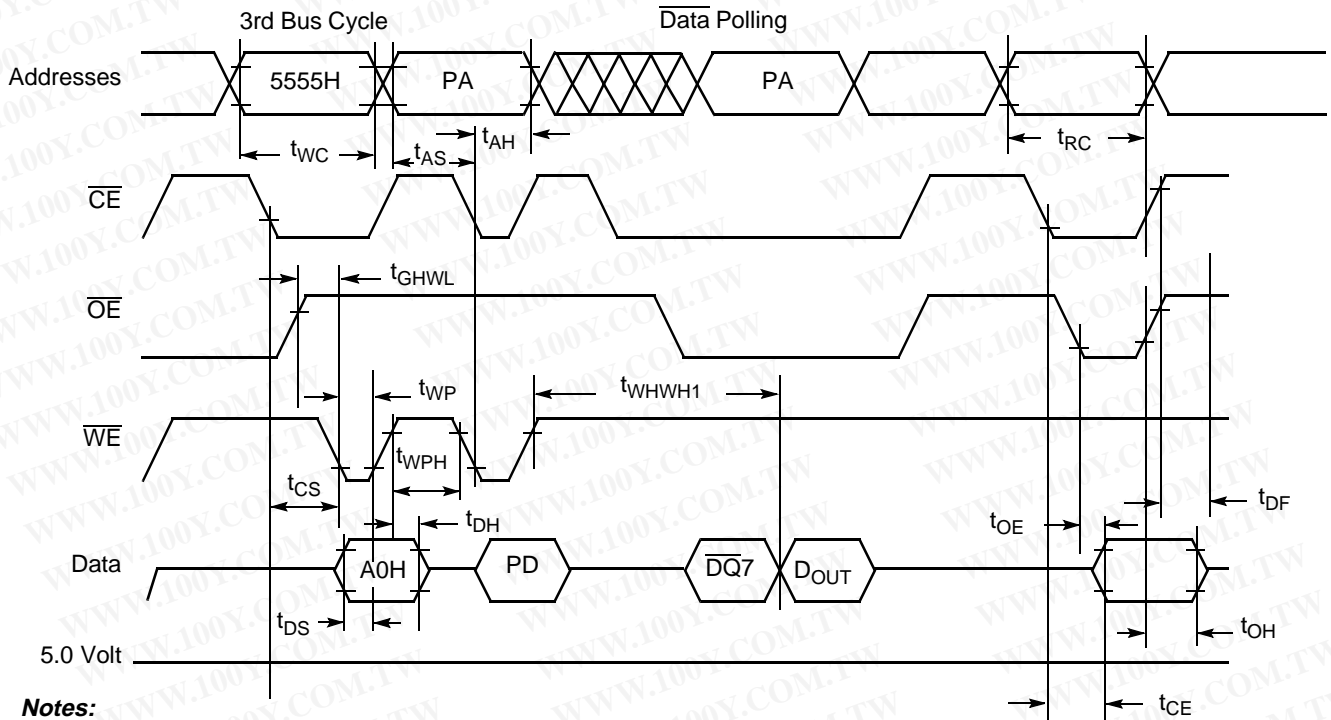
3rd Bus Cycle

$\overline{\text{Data}}$ Polling

Addresses

5555H

PA

PA

$t_{AH}$

$t_{WC}$

$t_{AS}$

$t_{RC}$

$\overline{\text{CE}}$

$t_{GHWL}$

$\overline{\text{OE}}$

$t_{WP}$

$t_{WHWH1}$

$\overline{\text{WE}}$

$t_{WPH}$

$t_{CS}$

$t_{DH}$

$t_{OE}$

$t_{DF}$

Data

A0H

PD

$\overline{\text{DQ7}}$

$D_{OUT}$

$t_{DS}$

$t_{OH}$

5.0 Volt

$t_{CE}$

Notes:

WWW.100Y.COM.TW